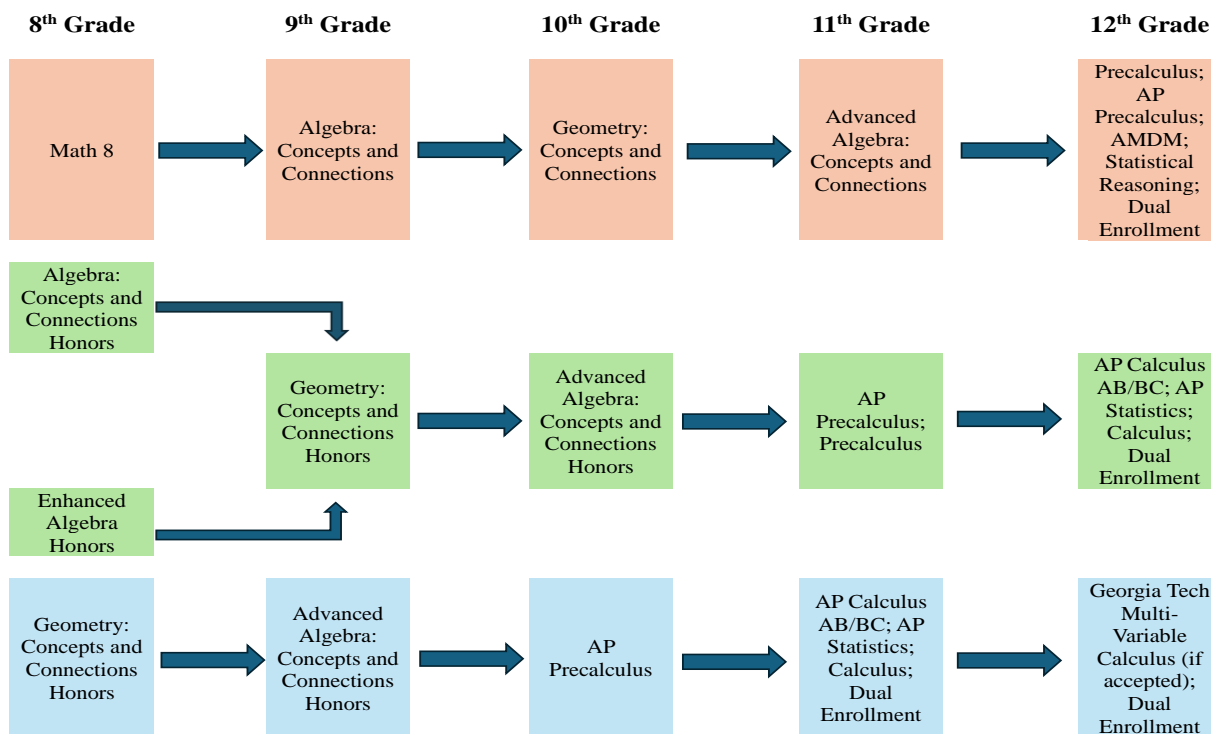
$8^{th}$ Grade

$9^{th}$ Grade

$10^{th}$ Grade

$11^{th}$ Grade

$12^{th}$ Grade

Math 8

Algebra: Concepts and Connections

Geometry: Concepts and Connections

Advanced Algebra: Concepts and Connections

Precalculus; AP Precalculus; AMDM; Statistical Reasoning; Dual Enrollment

Algebra: Concepts and Connections Honors

Geometry: Concepts and Connections Honors

Advanced Algebra: Concepts and Connections Honors

AP Precalculus; Precalculus

AP Calculus AB/BC; AP Statistics; Calculus; Dual Enrollment

Enhanced Algebra Honors

Geometry: Concepts and Connections Honors

Advanced Algebra: Concepts and Connections Honors

AP Precalculus

AP Calculus AB/BC; AP Statistics; Calculus; Dual Enrollment

Georgia Tech Multi-Variable Calculus (if accepted); Dual Enrollment